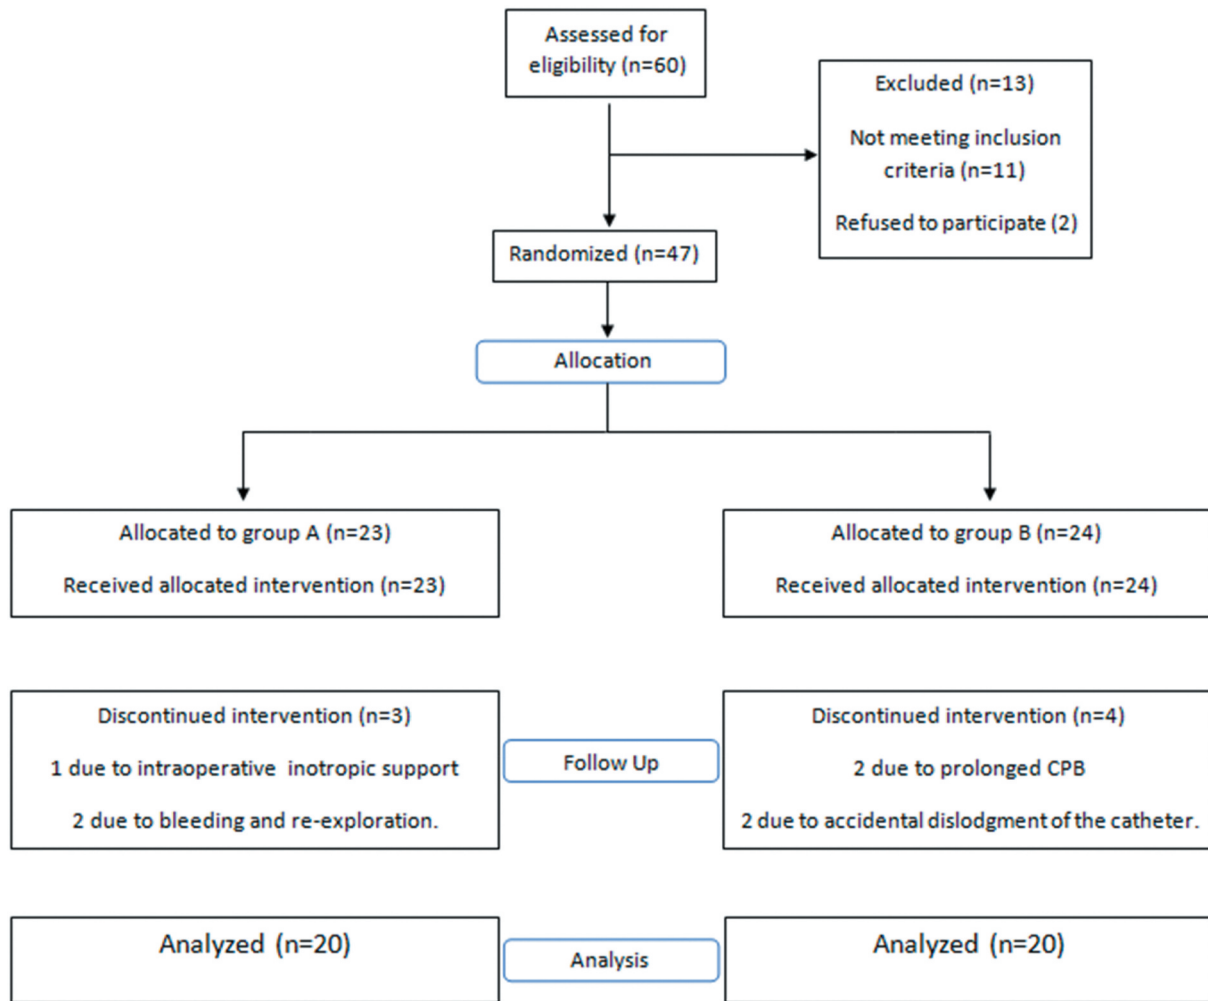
Assessed for eligibility (n=60)

Excluded (n=13)

Not meeting inclusion criteria (n=11)

Refused to participate (2)

Randomized (n=47)

Allocation

Allocated to group A (n=23)

Received allocated intervention (n=23)

Allocated to group B (n=24)

Received allocated intervention (n=24)

Discontinued intervention (n=3)

1 due to intraoperative inotropic support

2 due to bleeding and re-exploration.

Follow Up

Discontinued intervention (n=4)

2 due to prolonged CPB

2 due to accidental dislodgment of the catheter.

Analyzed (n=20)

Analysis

Analyzed (n=20)